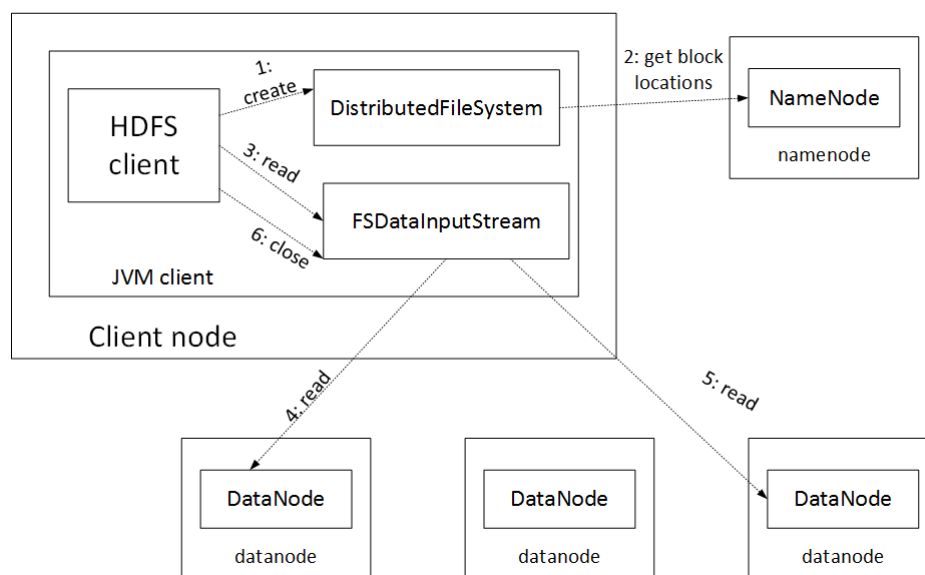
HDFS client

1: create

DistributedFileSystem

2: get block locations

NameNode

namenode

3: read

FSDataInputStream

6: close

JVM client

Client node

4: read

5: read

DataNode

datanode

DataNode

datanode

DataNode

datanode